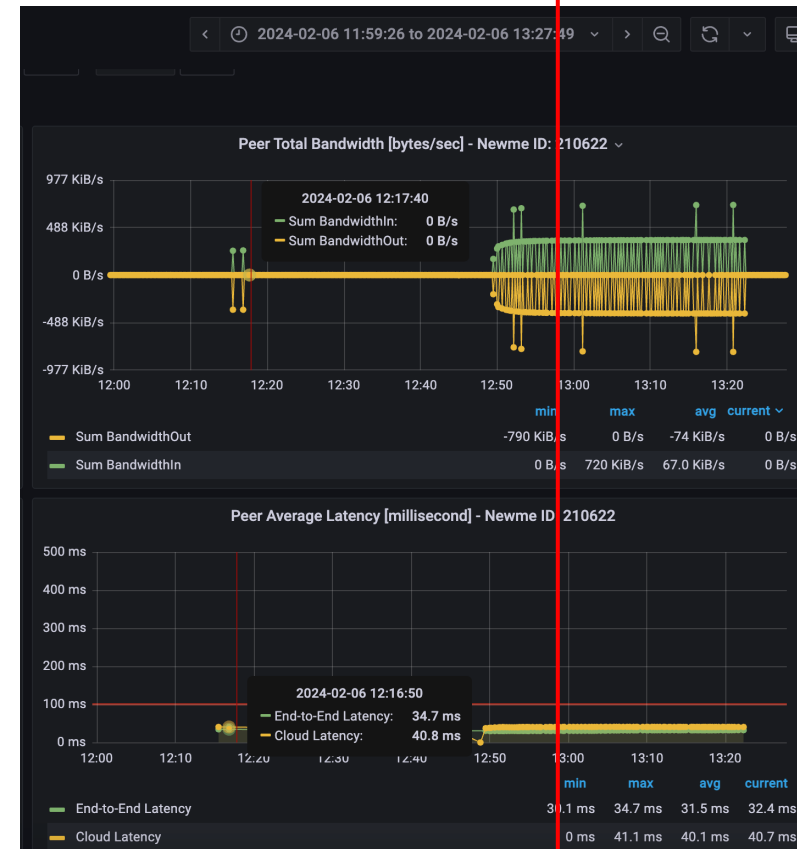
2024-02-06 11:59:26 to 2024-02-06 13:27:49

Peer Total Bandwidth [bytes/sec] - Newme ID: 210622

977 KiB/s
488 KiB/s
0 B/s
-488 KiB/s
-977 KiB/s
12:00 12:10 12:20 12:30 12:40 12:50 13:00 13:10 13:20

2024-02-06 12:17:40
Sum BandwidthIn: 0 B/s
Sum BandwidthOut: 0 B/s

| | min | max | avg | current |
|---|---|---|---|---|
| Sum BandwidthOut | -790 KiB/s | 0 B/s | -74 KiB/s | 0 B/s |
| Sum BandwidthIn | 0 B/s | 720 KiB/s | 67.0 KiB/s | 0 B/s |

Peer Average Latency [millisecond] - Newme ID: 210622

500 ms
400 ms
300 ms
200 ms
100 ms
0 ms
12:00 12:10 12:20 12:30 12:40 12:50 13:00 13:10 13:20

2024-02-06 12:16:50
End-to-End Latency: 34.7 ms
Cloud Latency: 40.8 ms

| | min | max | avg | current |
|---|---|---|---|---|
| End-to-End Latency | 30.1 ms | 34.7 ms | 31.5 ms | 32.4 ms |
| Cloud Latency | 0 ms | 41.1 ms | 40.1 ms | 40.7 ms |